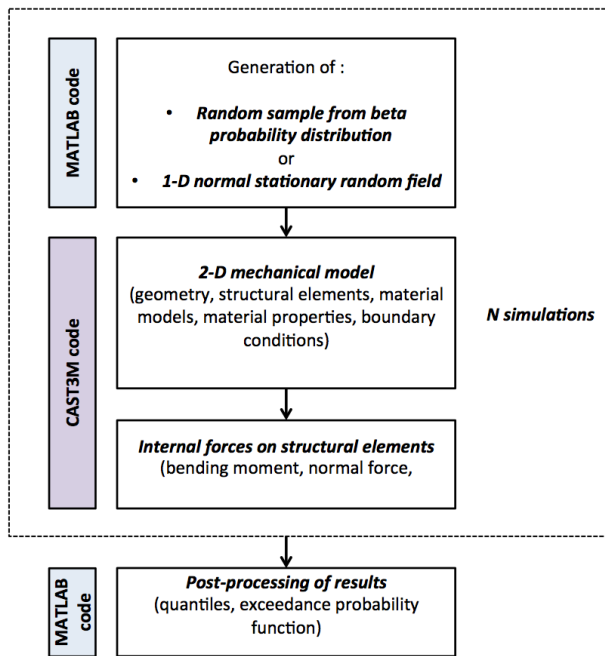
MATLAB code

Generation of :

• Random sample from beta probability distribution
or
• 1-D normal stationary random field

CAST3M code

2-D mechanical model
(geometry, structural elements, material models, material properties, boundary conditions)

N simulations

Internal forces on structural elements
(bending moment, normal force,

MATLAB code

Post-processing of results
(quantiles, exceedance probability function)